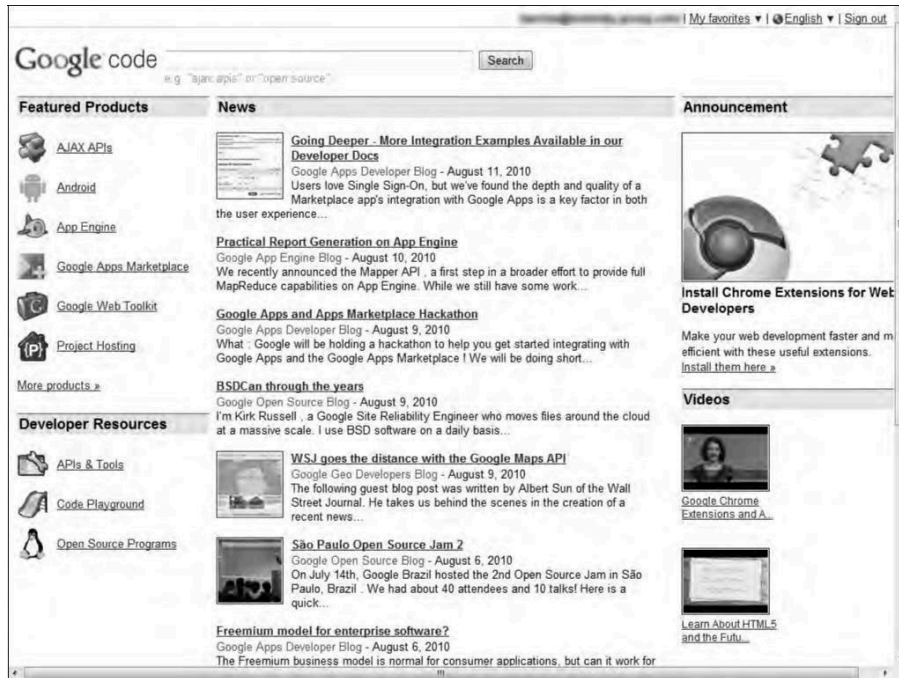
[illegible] | My favorites ▾ | English ▾ | Sign out

Google code

Search

e.g. "ajax apis" or "open source"

Featured Products

AJAX APIs

Android

App Engine

Google Apps Marketplace

Google Web Toolkit

Project Hosting

More products »

Developer Resources

APIs & Tools

Code Playground

Open Source Programs

News

Going Deeper - More Integration Examples Available in our Developer Docs
Google Apps Developer Blog - August 11, 2010
Users love Single Sign-On, but we've found the depth and quality of a Marketplace app's integration with Google Apps is a key factor in both the user experience...

Practical Report Generation on App Engine
Google App Engine Blog - August 10, 2010
We recently announced the Mapper API , a first step in a broader effort to provide full MapReduce capabilities on App Engine. While we still have some work...

Google Apps and Apps Marketplace Hackathon
Google Apps Developer Blog - August 9, 2010
What : Google will be holding a hackathon to help you get started integrating with Google Apps and the Google Apps Marketplace ! We will be doing short...

BSDCan through the years
Google Open Source Blog - August 9, 2010
I'm Kirk Russell , a Google Site Reliability Engineer who moves files around the cloud at a massive scale. I use BSD software on a daily basis...

WSJ goes the distance with the Google Maps API
Google Geo Developers Blog - August 9, 2010
The following guest blog post was written by Albert Sun of the Wall Street Journal. He takes us behind the scenes in the creation of a recent news...

São Paulo Open Source Jam 2
Google Open Source Blog - August 6, 2010
On July 14th, Google Brazil hosted the 2nd Open Source Jam in São Paulo, Brazil . We had about 40 attendees and 10 talks! Here is a quick...

Freemium model for enterprise software?
Google Apps Developer Blog - August 6, 2010
The Freemium business model is normal for consumer applications, but can it work for

Announcement

Install Chrome Extensions for Web Developers

Make your web development faster and m efficient with these useful extensions.
Install them here »

Videos

Google Chrome Extensions and A...

Learn About HTML5 and the Futu...